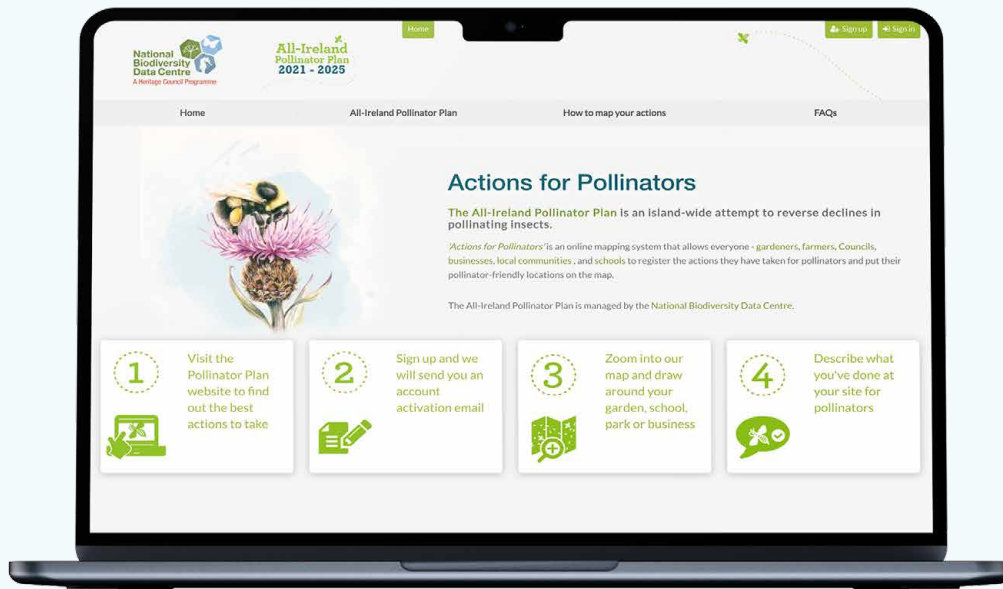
National Biodiversity Data Centre
A Heritage Council Programme

All-Ireland Pollinator Plan 2021 - 2025

Home

Sign up Sign in

Home All-Ireland Pollinator Plan How to map your actions FAQs

Actions for Pollinators

The All-Ireland Pollinator Plan is an island-wide attempt to reverse declines in pollinating insects.

'Actions for Pollinators' is an online mapping system that allows everyone - gardeners, farmers, Councils, businesses, local communities , and schools to register the actions they have taken for pollinators and put their pollinator-friendly locations on the map.

The All-Ireland Pollinator Plan is managed by the National Biodiversity Data Centre.

1 Visit the Pollinator Plan website to find out the best actions to take

2 Sign up and we will send you an account activation email

3 Zoom into our map and draw around your garden, school, park or business

4 Describe what you've done at your site for pollinators